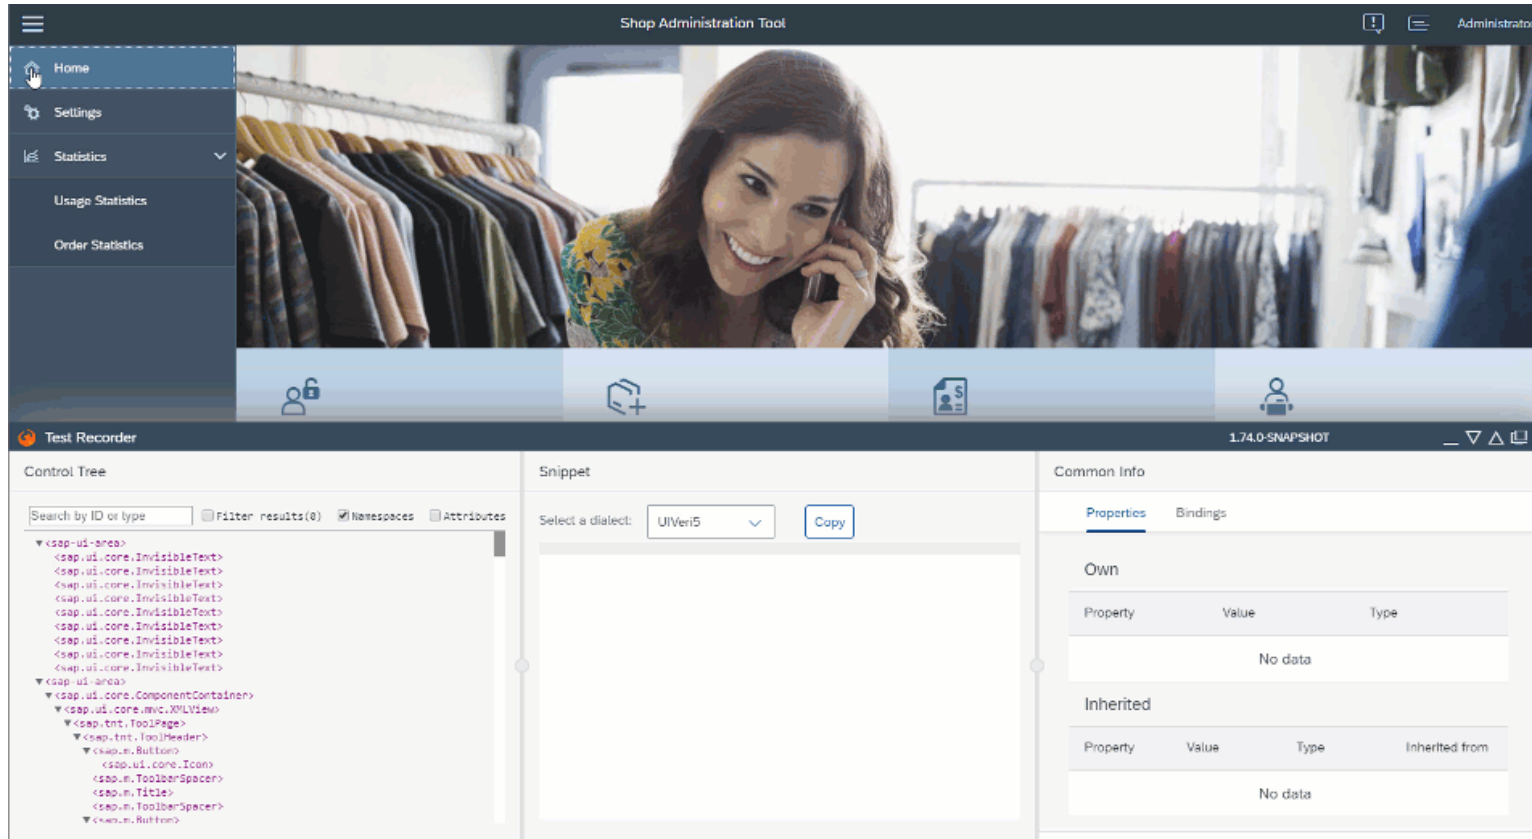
Shop Administration Tool

Administrato

Home

Settings

Statistics

Usage Statistics

Order Statistics

Test Recorder

1.74.0-SNAPSHOT

Control Tree

Search by ID or type

Filter results(0)

Namespaces

Attributes

▼<sap-ui-area>
<sap.ui.core.InvisibleText>
<sap.ui.core.InvisibleText>
<sap.ui.core.InvisibleText>
<sap.ui.core.InvisibleText>
<sap.ui.core.InvisibleText>
<sap.ui.core.InvisibleText>
<sap.ui.core.InvisibleText>
<sap.ui.core.InvisibleText>
<sap.ui.core.InvisibleText>
▼<sap-ui-area>
▼<sap.ui.core.ComponentContainer>
▼<sap.ui.core.mvc.XMLView>
▼<sap.tnt.ToolPage>
▼<sap.tnt.ToolHeader>
▼<sap.m.Button>
<sap.ui.core.Icon>
<sap.m.ToolbarSpacer>
<sap.m.Title>
<sap.m.ToolbarSpacer>
▼<sap.m.Button>

Snippet

Select a dialect:

UIVeri5

Copy

Common Info

Properties

Bindings

Own

| Property | Value | Type |
|---|---|---|
| | No data | |

Inherited

| Property | Value | Type | Inherited from |
|---|---|---|---|
| | No data | | |